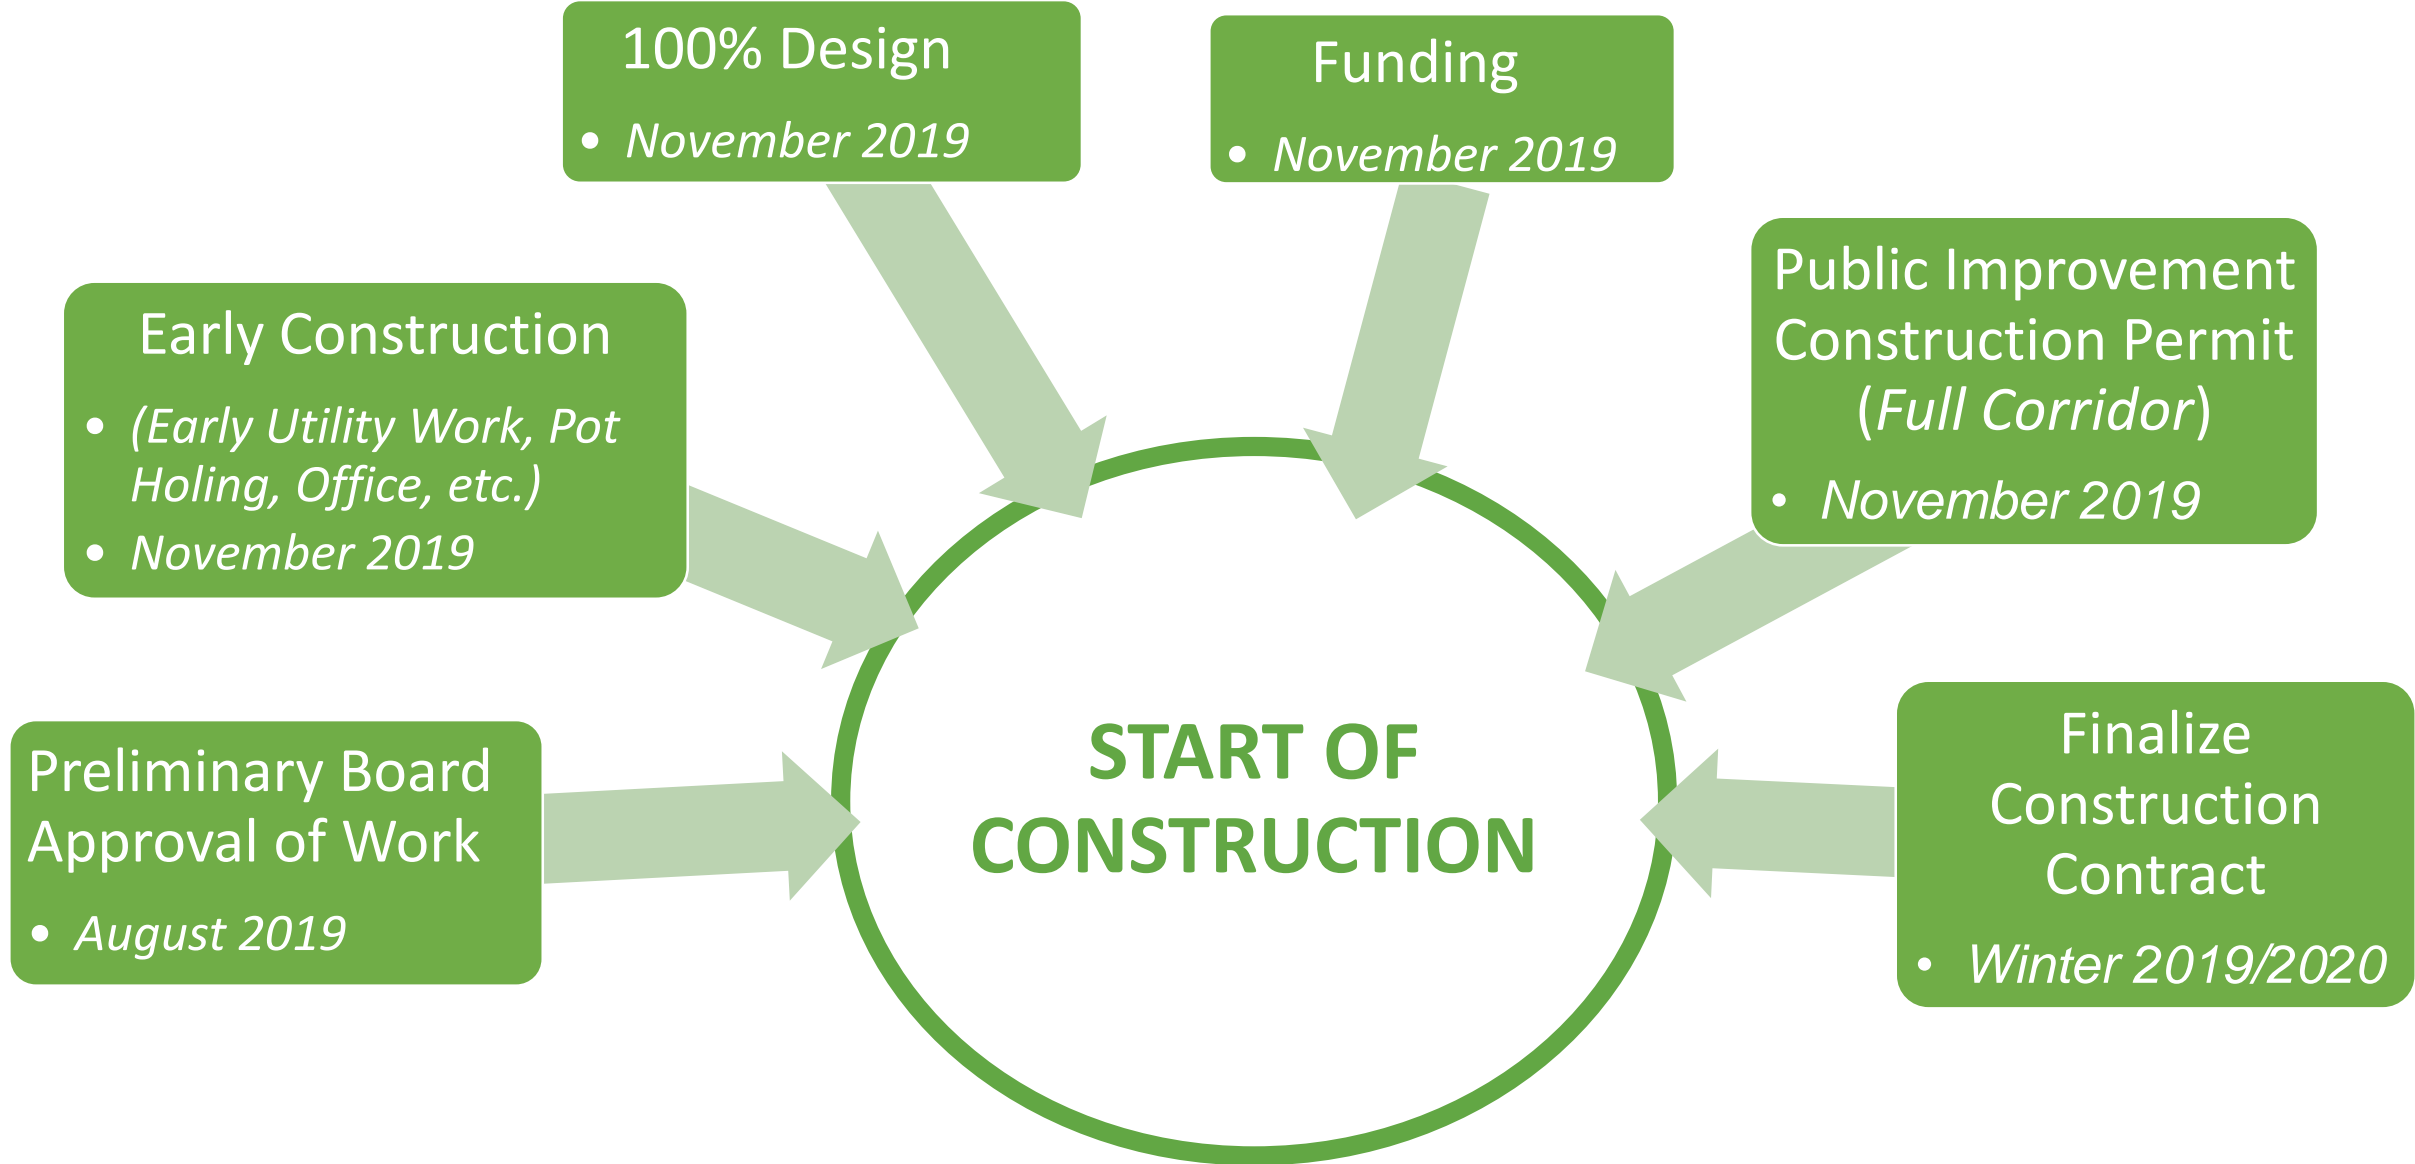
100% Design
- *November 2019*

Funding
- *November 2019*

Early Construction
- *(Early Utility Work, Pot Holing, Office, etc.)*
- *November 2019*

Public Improvement Construction Permit (*Full Corridor*)
- *November 2019*

Preliminary Board Approval of Work
- *August 2019*

START OF CONSTRUCTION

Finalize Construction Contract
- *Winter 2019/2020*